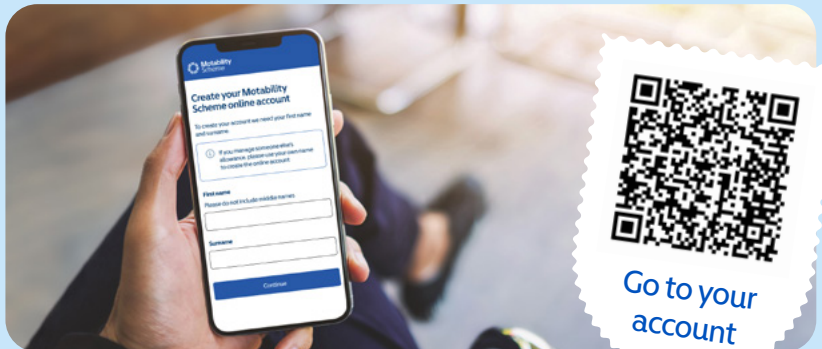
Motability Scheme

Create your Motability Scheme online account

To create your account we need your first name and surname.

If you manage someone else's allowance, please use your own name to create the online account

First name

Please do not include middle names

Surname

Continue

Go to your account